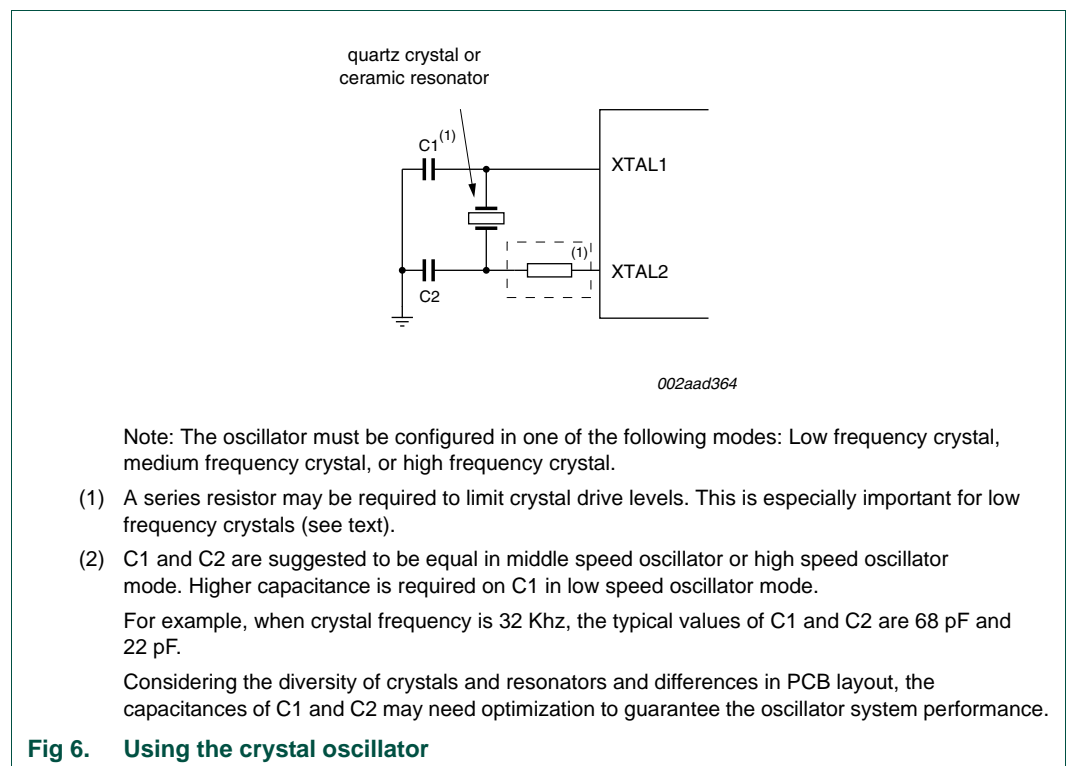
quartz crystal or ceramic resonator

C1$^{(1)}$

XTAL1

(1)

XTAL2

C2

002aad364

Note: The oscillator must be configured in one of the following modes: Low frequency crystal, medium frequency crystal, or high frequency crystal.

(1) A series resistor may be required to limit crystal drive levels. This is especially important for low frequency crystals (see text).

(2) C1 and C2 are suggested to be equal in middle speed oscillator or high speed oscillator mode. Higher capacitance is required on C1 in low speed oscillator mode.

For example, when crystal frequency is 32 Khz, the typical values of C1 and C2 are 68 pF and 22 pF.

Considering the diversity of crystals and resonators and differences in PCB layout, the capacitances of C1 and C2 may need optimization to guarantee the oscillator system performance.

Fig 6. Using the crystal oscillator